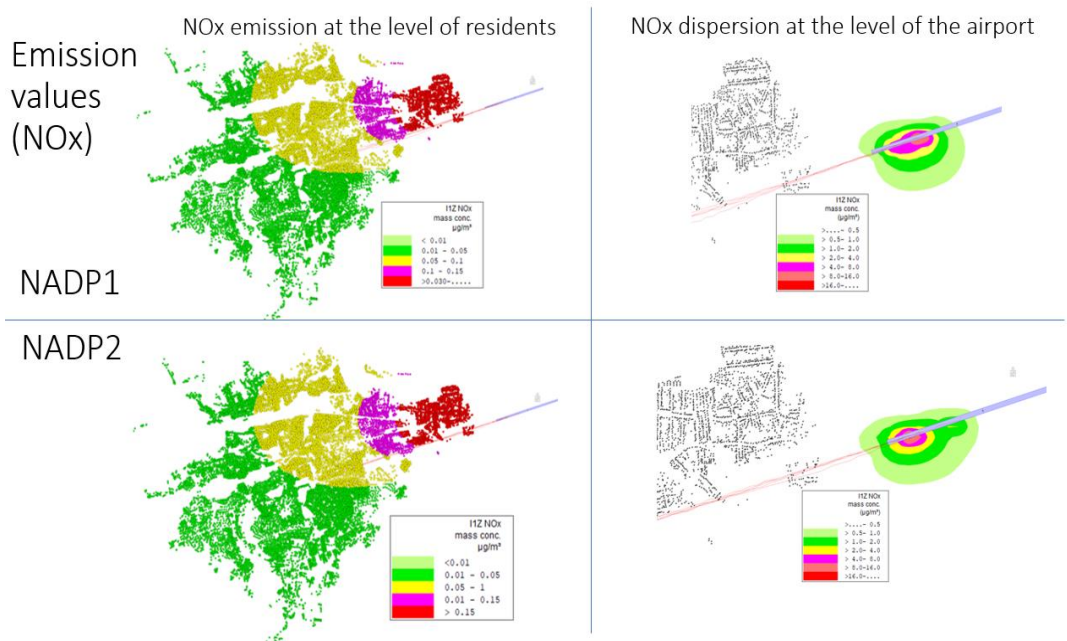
NOx emission at the level of residents

NOx dispersion at the level of the airport

Emission values (NOx)

NADP1

I1Z NOx mass conc. µg/m³

< 0.01
0.01 - 0.05
0.05 - 0.1
0.1 - 0.15
>0.030-.....

I1Z NOx mass conc. (µg/m³)

>....- 0.5
> 0.5- 1.0
> 1.0- 2.0
> 2.0- 4.0
> 4.0- 8.0
> 8.0-16.0
>16.0-....

NADP2

I1Z NOx mass conc. µg/m³

<0.01
0.01 - 0.05
0.05 - 1
0.01 - 0.15
> 0.15

I1Z NOx mass conc. (µg/m³)

>....- 0.5
> 0.5- 1.0
> 1.0- 2.0
> 2.0- 4.0
> 4.0- 8.0
> 8.0-16.0
>16.0-....